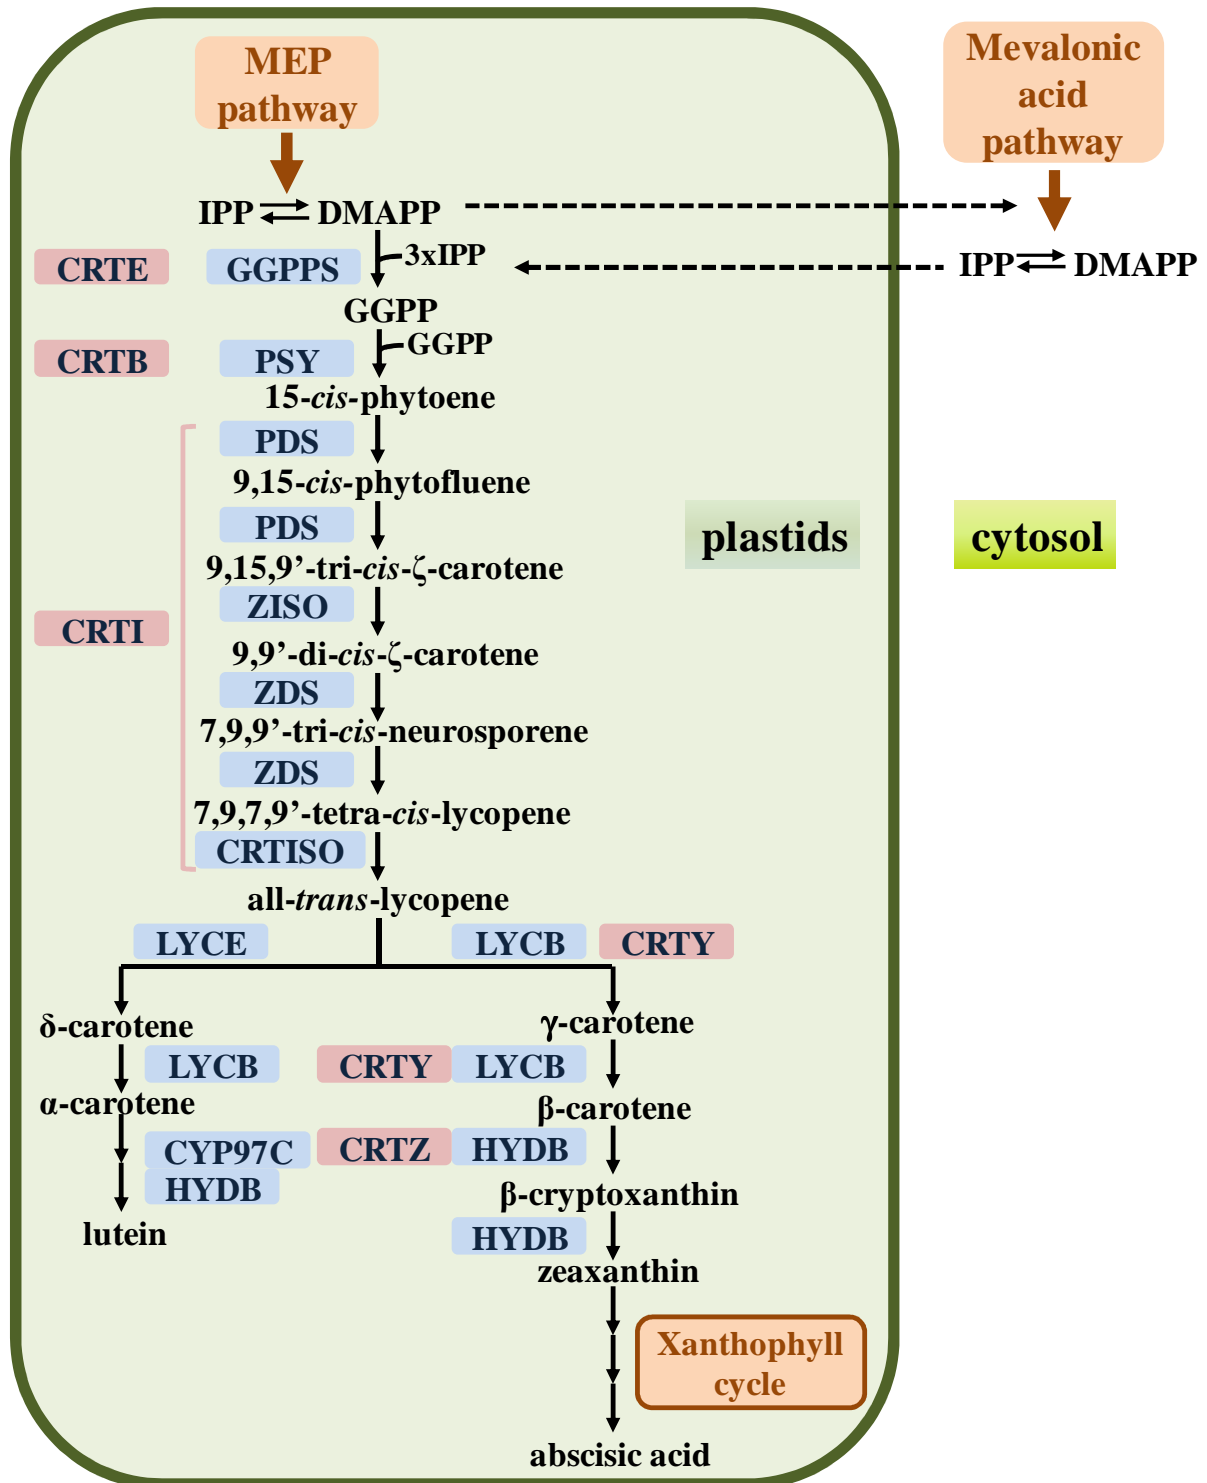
MEP pathway

Mevalonic acid pathway

IPP ⇌ DMAPP

CRTE GGPPS 3xIPP

IPP ⇌ DMAPP

GGPP

CRTB PSY GGPP

15-*cis*-phytoene

PDS

9,15-*cis*-phytofluene

plastids

cytosol

PDS

9,15,9’-tri-*cis*-ζ-carotene

ZISO

CRTI

9,9’-di-*cis*-ζ-carotene

ZDS

7,9,9’-tri-*cis*-neurosporene

ZDS

7,9,7,9’-tetra-*cis*-lycopene

CRTISO

all-*trans*-lycopene

LYCE LYCB CRTY

δ-carotene

γ-carotene

LYCB CRTY LYCB

α-carotene

β-carotene

CYP97C CRTZ HYDB

HYDB

β-cryptoxanthin

lutein

HYDB

zeaxanthin

Xanthophyll cycle

abscisic acid